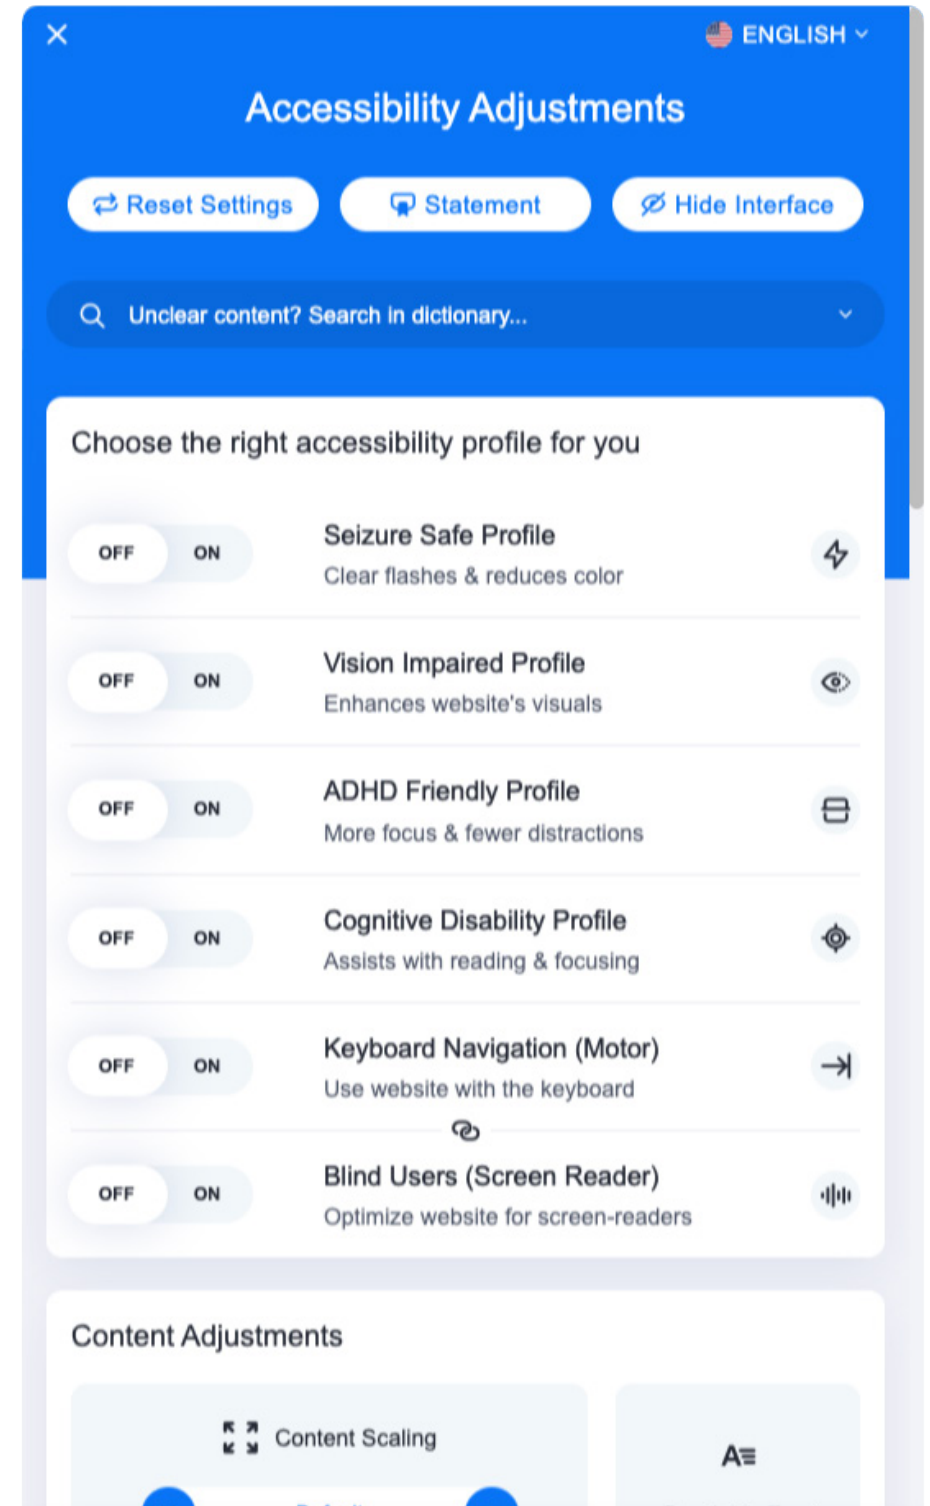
ENGLISH

Accessibility Adjustments

Reset Settings
Statement
Hide Interface

Unclear content? Search in dictionary...

Choose the right accessibility profile for you

OFF ON
Seizure Safe Profile
Clear flashes & reduces color

OFF ON
Vision Impaired Profile
Enhances website's visuals

OFF ON
ADHD Friendly Profile
More focus & fewer distractions

OFF ON
Cognitive Disability Profile
Assists with reading & focusing

OFF ON
Keyboard Navigation (Motor)
Use website with the keyboard

OFF ON
Blind Users (Screen Reader)
Optimize website for screen-readers

Content Adjustments

Content Scaling

A≡